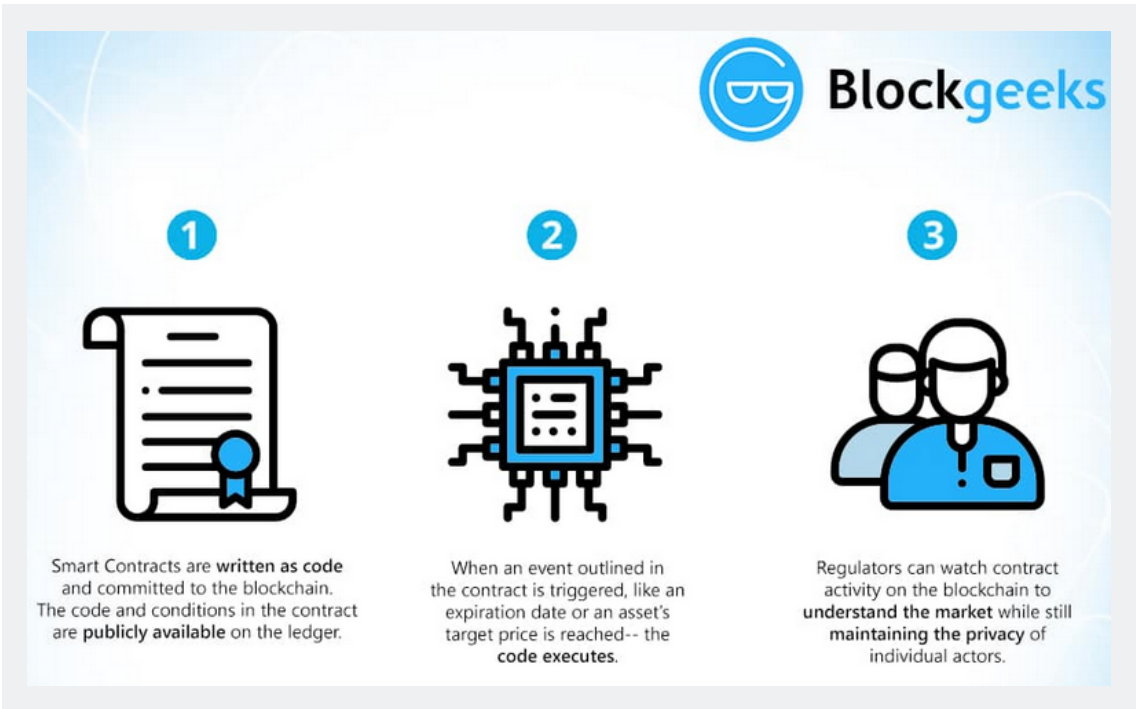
Blockgeeks

1

Smart Contracts are written as code and committed to the blockchain. The code and conditions in the contract are publicly available on the ledger.

2

When an event outlined in the contract is triggered, like an expiration date or an asset's target price is reached-- the code executes.

3

Regulators can watch contract activity on the blockchain to understand the market while still maintaining the privacy of individual actors.